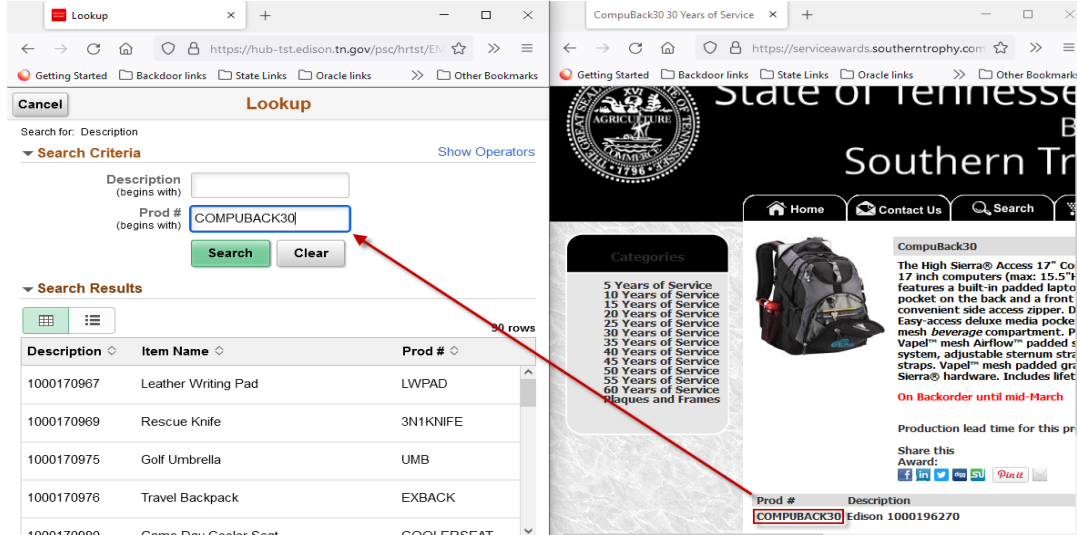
Lookup

https://hub-tst.edison.tn.gov/psc/hrtst/EM

Getting Started Backdoor links State Links Oracle links Other Bookmarks

Cancel

Lookup

Search for: Description

Search Criteria

Show Operators

Description (begins with)

Prod # (begins with) COMPUBACK30

Search Clear

Search Results

30 rows

| Description | Item Name | Prod # |
|---|---|---|
| 1000170967 | Leather Writing Pad | LWPAD |
| 1000170969 | Rescue Knife | 3N1KNIFE |
| 1000170975 | Golf Umbrella | UMB |
| 1000170976 | Travel Backpack | EXBACK |
| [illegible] | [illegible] | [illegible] |

CompuBack30 30 Years of Service

https://serviceawards.southerntrophy.com

Getting Started Backdoor links State Links Oracle links Other Bookmarks

State of Tennesse

B

Southern Tr

Home Contact Us Search

Categories

5 Years of Service
10 Years of Service
15 Years of Service
20 Years of Service
25 Years of Service
30 Years of Service
35 Years of Service
40 Years of Service
45 Years of Service
50 Years of Service
55 Years of Service
60 Years of Service
Plaques and Frames

CompuBack30

The High Sierra® Access 17" Co 17 inch computers (max: 15.5"H features a built-in padded lapto pocket on the back and a front convenient side access zipper. D Easy-access deluxe media pocke mesh beverage compartment. P Vapel™ mesh Airflow™ padded s system, adjustable sternum stra straps. Vapel™ mesh padded gra Sierra® hardware. Includes lifet

On Backorder until mid-March

Production lead time for this pr

Share this Award:

Pin it

| Prod # | Description |
|---|---|
| COMPUBACK30 | Edison 1000196270 |